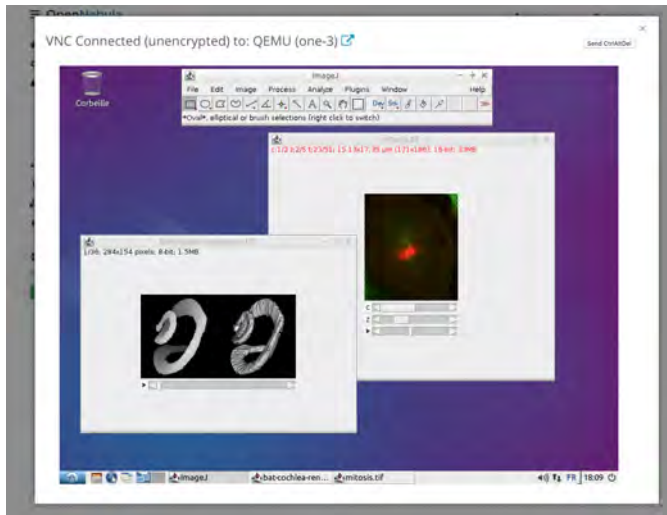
OpenNebula

VNC Connected (unencrypted) to: QEMU (one-3)

Send CtrlAltDel

Corbeille

ImageJ

File Edit Image Process Analyze Plugins Window Help

Dev

*Oval*, elliptical or brush selections (right click to switch)

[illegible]

c:1/2 z:2/5 t:25/51; 15.13x17.35 µm (171x196); 16-bit; 3.9MB

c

z

t

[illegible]

1/36; 284x154 pixels; 8-bit; 1.5MB

ImageJ

bat-cochlea-ren...

mitosis.tif

FR 18:09